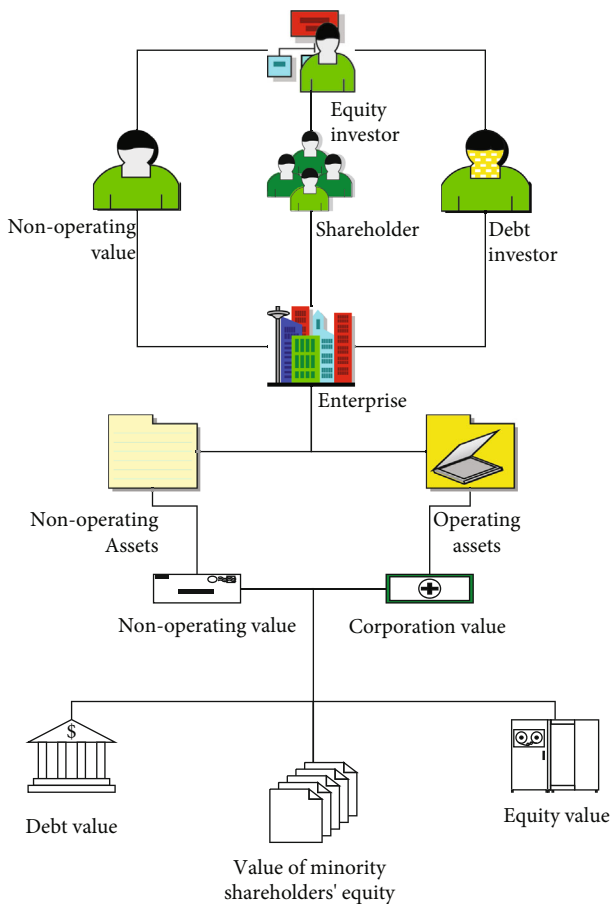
Equity investor

Non-operating value

Shareholder

Debt investor

Enterprise

Non-operating Assets

Operating assets

Non-operating value

Corporation value

$

Debt value

Value of minority shareholders' equity

Equity value